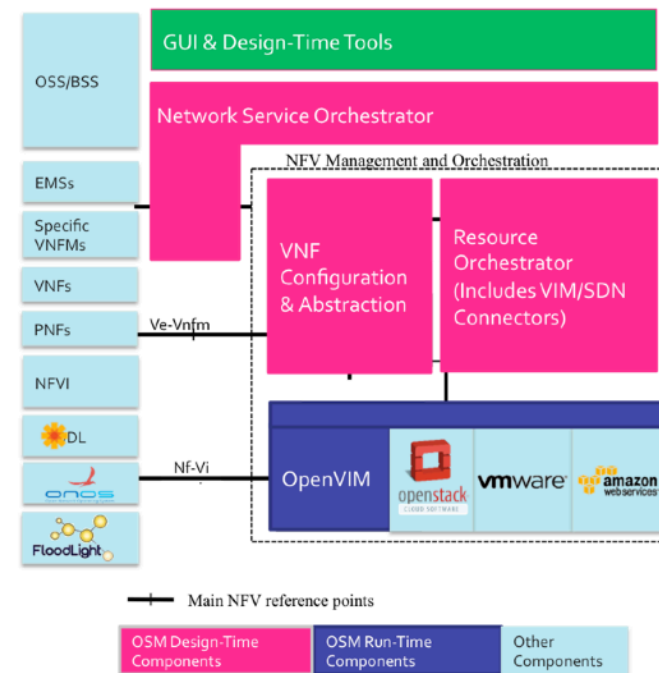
OSS/BSS

GUI & Design-Time Tools

Network Service Orchestrator

NFV Management and Orchestration

EMSs

Specific VNFMs

VNFs

PNFs

NFVI

DL

onos

FloodLight

VNF Configuration & Abstraction

Resource Orchestrator (Includes VIM/SDN Connectors)

Ve-Vnfm

Nf-Vi

OpenVIM

openstack
CLOUD SOFTWARE

vmware

amazon web services

Main NFV reference points

OSM Design-Time Components

OSM Run-Time Components

Other Components